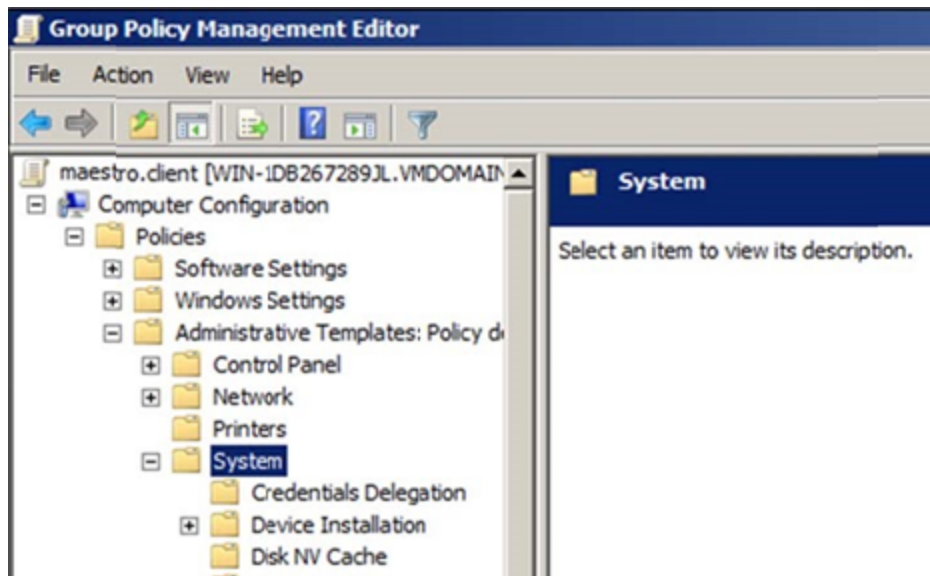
Group Policy Management Editor

File Action View Help

maestro.client [WIN-1DB267289JL.VMDOMAIN
Computer Configuration
Policies
Software Settings
Windows Settings
Administrative Templates: Policy d
Control Panel
Network
Printers
System
Credentials Delegation
Device Installation
Disk NV Cache

System

Select an item to view its description.